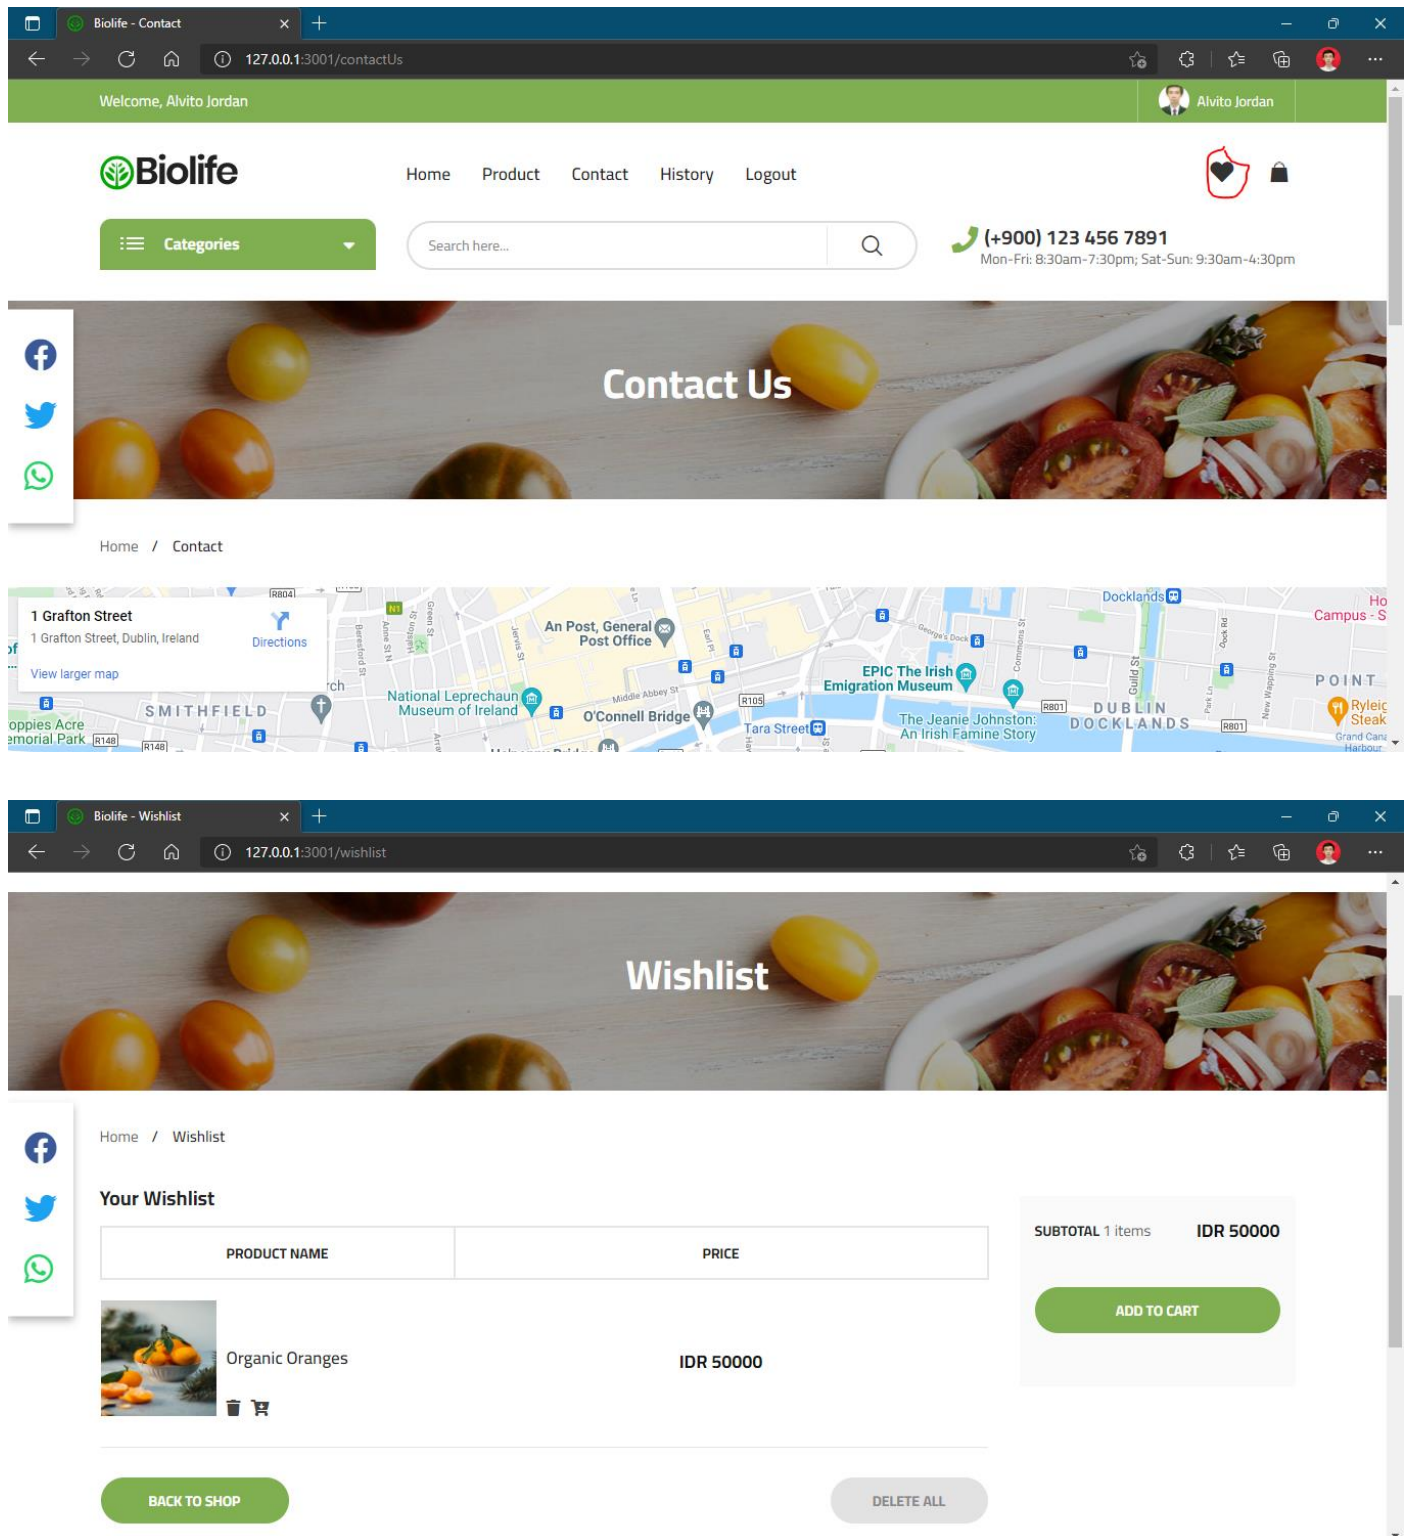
Biolife - Contact

127.0.0.1:3001/contactUs

Welcome, Alvito Jordan

Alvito Jordan

Biolife

Home Product Contact History Logout

Categories

Search here...

(+900) 123 456 7891
Mon-Fri: 8:30am-7:30pm; Sat-Sun: 9:30am-4:30pm

Contact Us

Home / Contact

1 Grafton Street
1 Grafton Street, Dublin, Ireland
Directions
View larger map

SMITHFIELD
An Post, General Post Office
National Leprechaun Museum of Ireland
O'Connell Bridge
EPIC The Irish Emigration Museum
The Jeanie Johnston: An Irish Famine Story
Tara Street
Docklands
DUBLIN DOCKLANDS
POINT
Ryleig Steak
Grand Cana Harbour
Ho Campus - S
oppies Acre
emorial Park

Biolife - Wishlist

127.0.0.1:3001/wishlist

Wishlist

Home / Wishlist

Your Wishlist

| PRODUCT NAME | PRICE |
|---|---|
| Organic Oranges | IDR 50000 |

SUBTOTAL 1 items IDR 50000

ADD TO CART

BACK TO SHOP

DELETE ALL